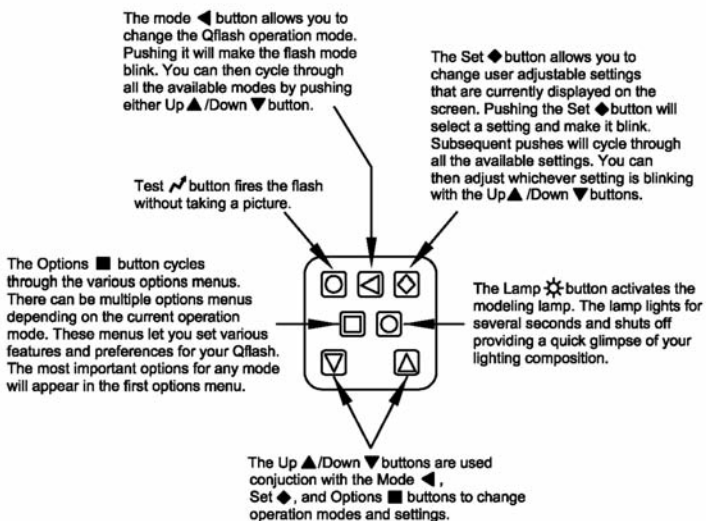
The mode ◀ button allows you to change the Qflash operation mode. Pushing it will make the flash mode blink. You can then cycle through all the available modes by pushing either Up ▲ /Down ▼ button.

The Set ◆ button allows you to change user adjustable settings that are currently displayed on the screen. Pushing the Set ◆ button will select a setting and make it blink. Subsequent pushes will cycle through all the available settings. You can then adjust whichever setting is blinking with the Up ▲ /Down ▼ buttons.

Test button fires the flash without taking a picture.

The Options ■ button cycles through the various options menus. There can be multiple options menus depending on the current operation mode. These menus let you set various features and preferences for your Qflash. The most important options for any mode will appear in the first options menu.

The Lamp ☼ button activates the modeling lamp. The lamp lights for several seconds and shuts off providing a quick glimpse of your lighting composition.

The Up ▲ /Down ▼ buttons are used conjuction with the Mode ◀ , Set ◆, and Options ■ buttons to change operation modes and settings.